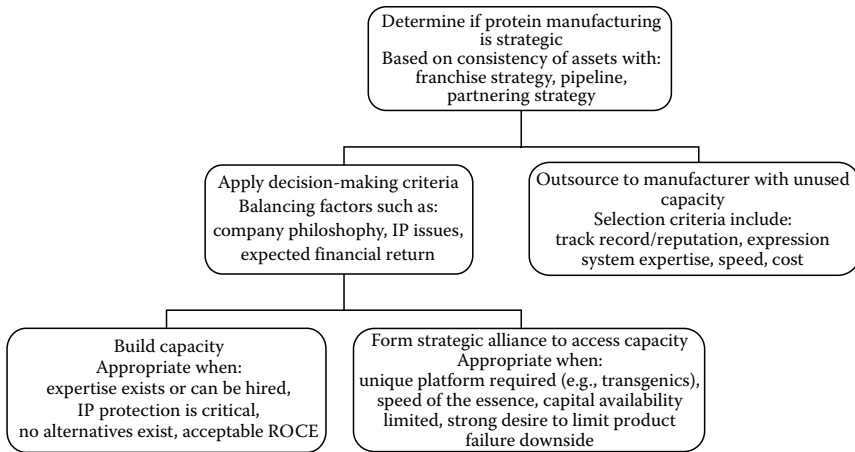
Determine if protein manufacturing is strategic
Based on consistency of assets with: franchise strategy, pipeline, partnering strategy

Apply decision-making criteria
Balancing factors such as: company philoshophy, IP issues, expected financial return

Outsource to manufacturer with unused capacity
Selection criteria include: track record/reputation, expression system expertise, speed, cost

Build capacity
Appropriate when: expertise exists or can be hired, IP protection is critical, no alternatives exist, acceptable ROCE

Form strategic alliance to access capacity
Appropriate when: unique platform required (e.g., transgenics), speed of the essence, capital availability limited, strong desire to limit product failure downside